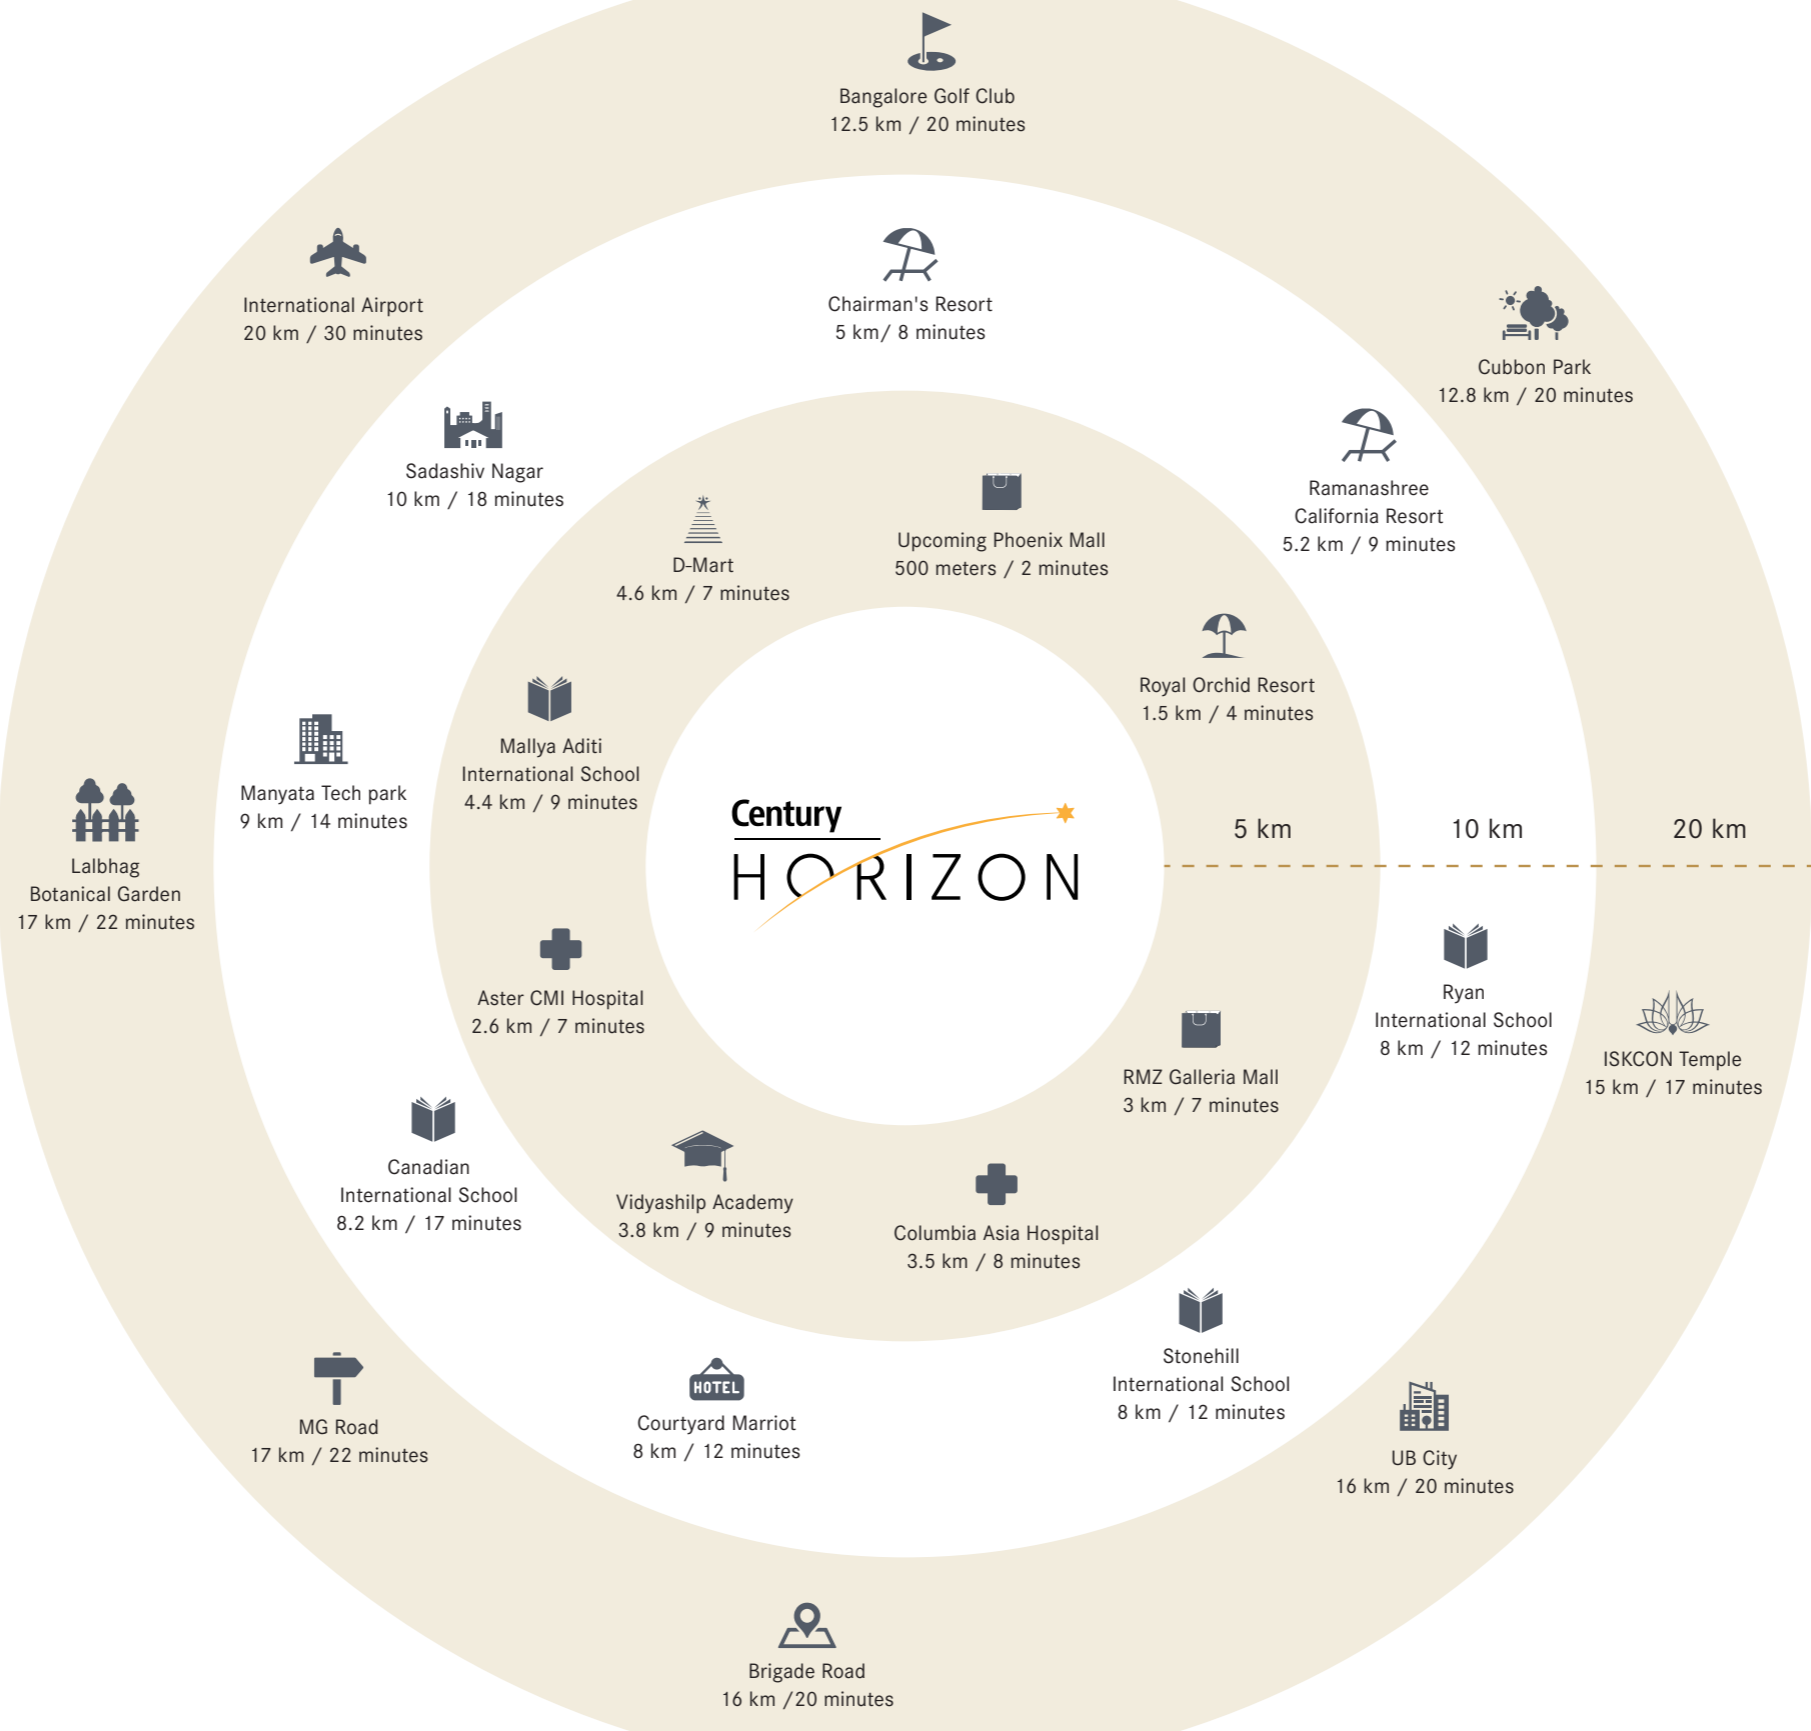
Bangalore Golf Club
12.5 km / 20 minutes

International Airport
20 km / 30 minutes

Chairman's Resort
5 km/ 8 minutes

Cubbon Park
12.8 km / 20 minutes

Sadashiv Nagar
10 km / 18 minutes

Ramanashree
California Resort
5.2 km / 9 minutes

D-Mart
4.6 km / 7 minutes

Upcoming Phoenix Mall
500 meters / 2 minutes

Royal Orchid Resort
1.5 km / 4 minutes

Mallya Aditi
International School
4.4 km / 9 minutes

Manyata Tech park
9 km / 14 minutes

Lalbhag
Botanical Garden
17 km / 22 minutes

Century
HORIZON

5 km
10 km
20 km

Ryan
International School
8 km / 12 minutes

ISKCON Temple
15 km / 17 minutes

Aster CMI Hospital
2.6 km / 7 minutes

RMZ Galleria Mall
3 km / 7 minutes

Canadian
International School
8.2 km / 17 minutes

Vidyashilp Academy
3.8 km / 9 minutes

Columbia Asia Hospital
3.5 km / 8 minutes

Stonehill
International School
8 km / 12 minutes

HOTEL

MG Road
17 km / 22 minutes

Courtyard Marriot
8 km / 12 minutes

UB City
16 km / 20 minutes

Brigade Road
16 km /20 minutes